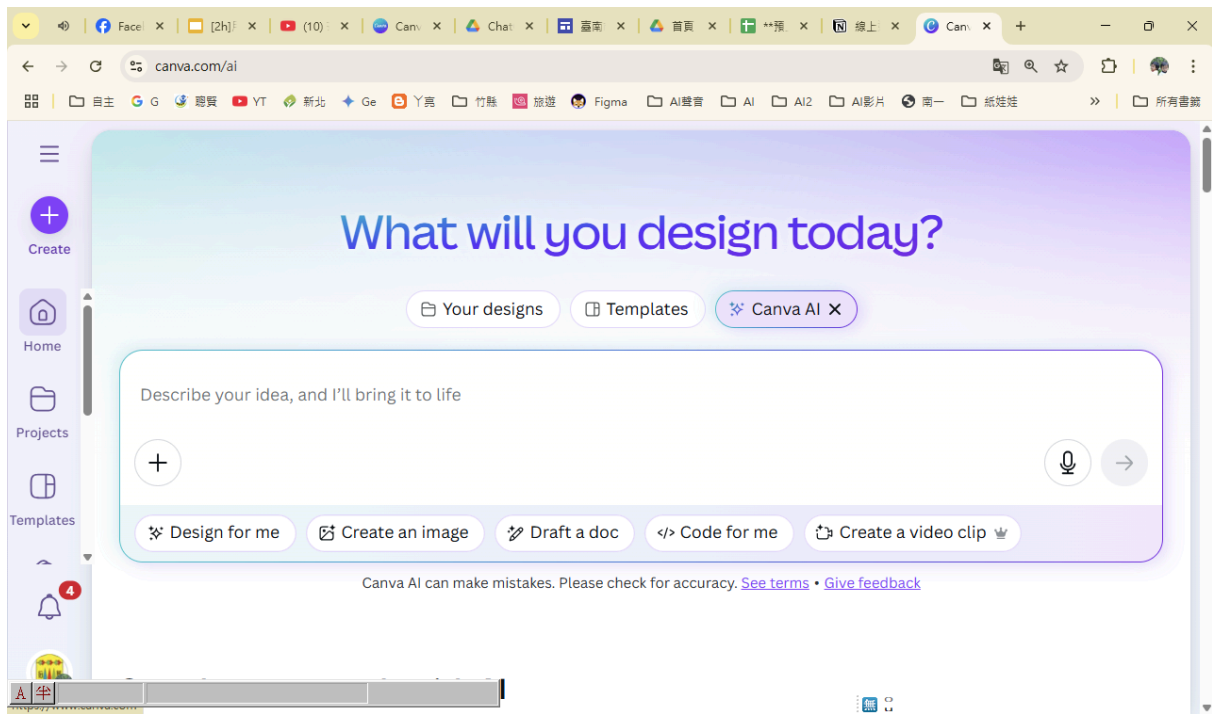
Facel ×
[2h]! ×
(10) ×
Canv ×
Chat ×
臺南 ×
首頁 ×
**預 ×
線上 ×
Canv ×
+

canva.com/ai

自主 G G 聽賢 YT 新北 Ge 丫頁 竹縣 旅遊 Figma AI聲音 AI AI2 AI影片 南一 紙娃娃 » 所有書籤

Create

Home

Projects

Templates

4

What will you design today?

Your designs
Templates
Canva AI ×

Describe your idea, and I'll bring it to life

+

Design for me
Create an image
Draft a doc
Code for me
Create a video clip

Canva AI can make mistakes. Please check for accuracy. See terms • Give feedback

A 半

https://www.canva.com

無